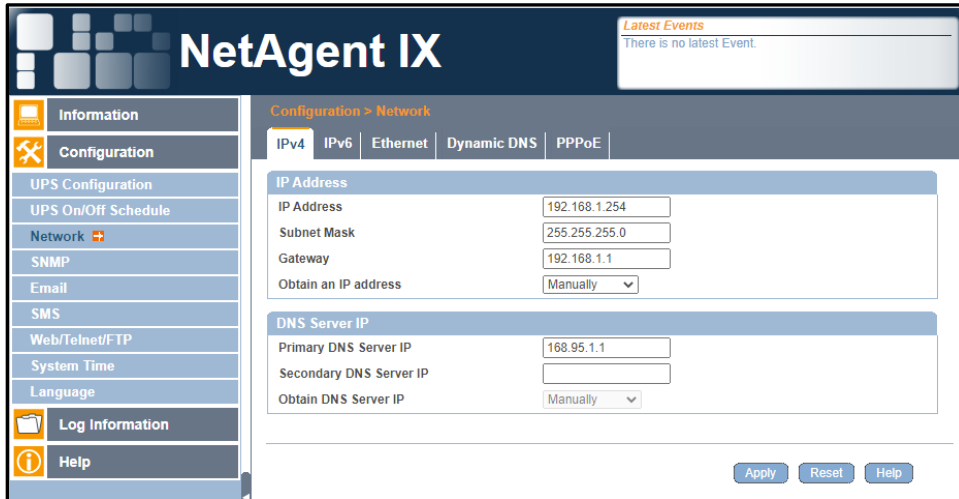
NetAgent IX

Latest Events
There is no latest Event.

Information
Configuration
UPS Configuration
UPS On/Off Schedule
Network
SNMP
Email
SMS
Web/Telnet/FTP
System Time
Language
Log Information
Help

Configuration > Network

IPv4 | IPv6 | Ethernet | Dynamic DNS | PPPoE

IP Address

| | |
|---|---|
| IP Address | 192.168.1.254 |
| Subnet Mask | 255.255.255.0 |
| Gateway | 192.168.1.1 |
| Obtain an IP address | Manually |

DNS Server IP

| | |
|---|---|
| Primary DNS Server IP | 168.95.1.1 |
| Secondary DNS Server IP | |
| Obtain DNS Server IP | Manually |

Apply Reset Help